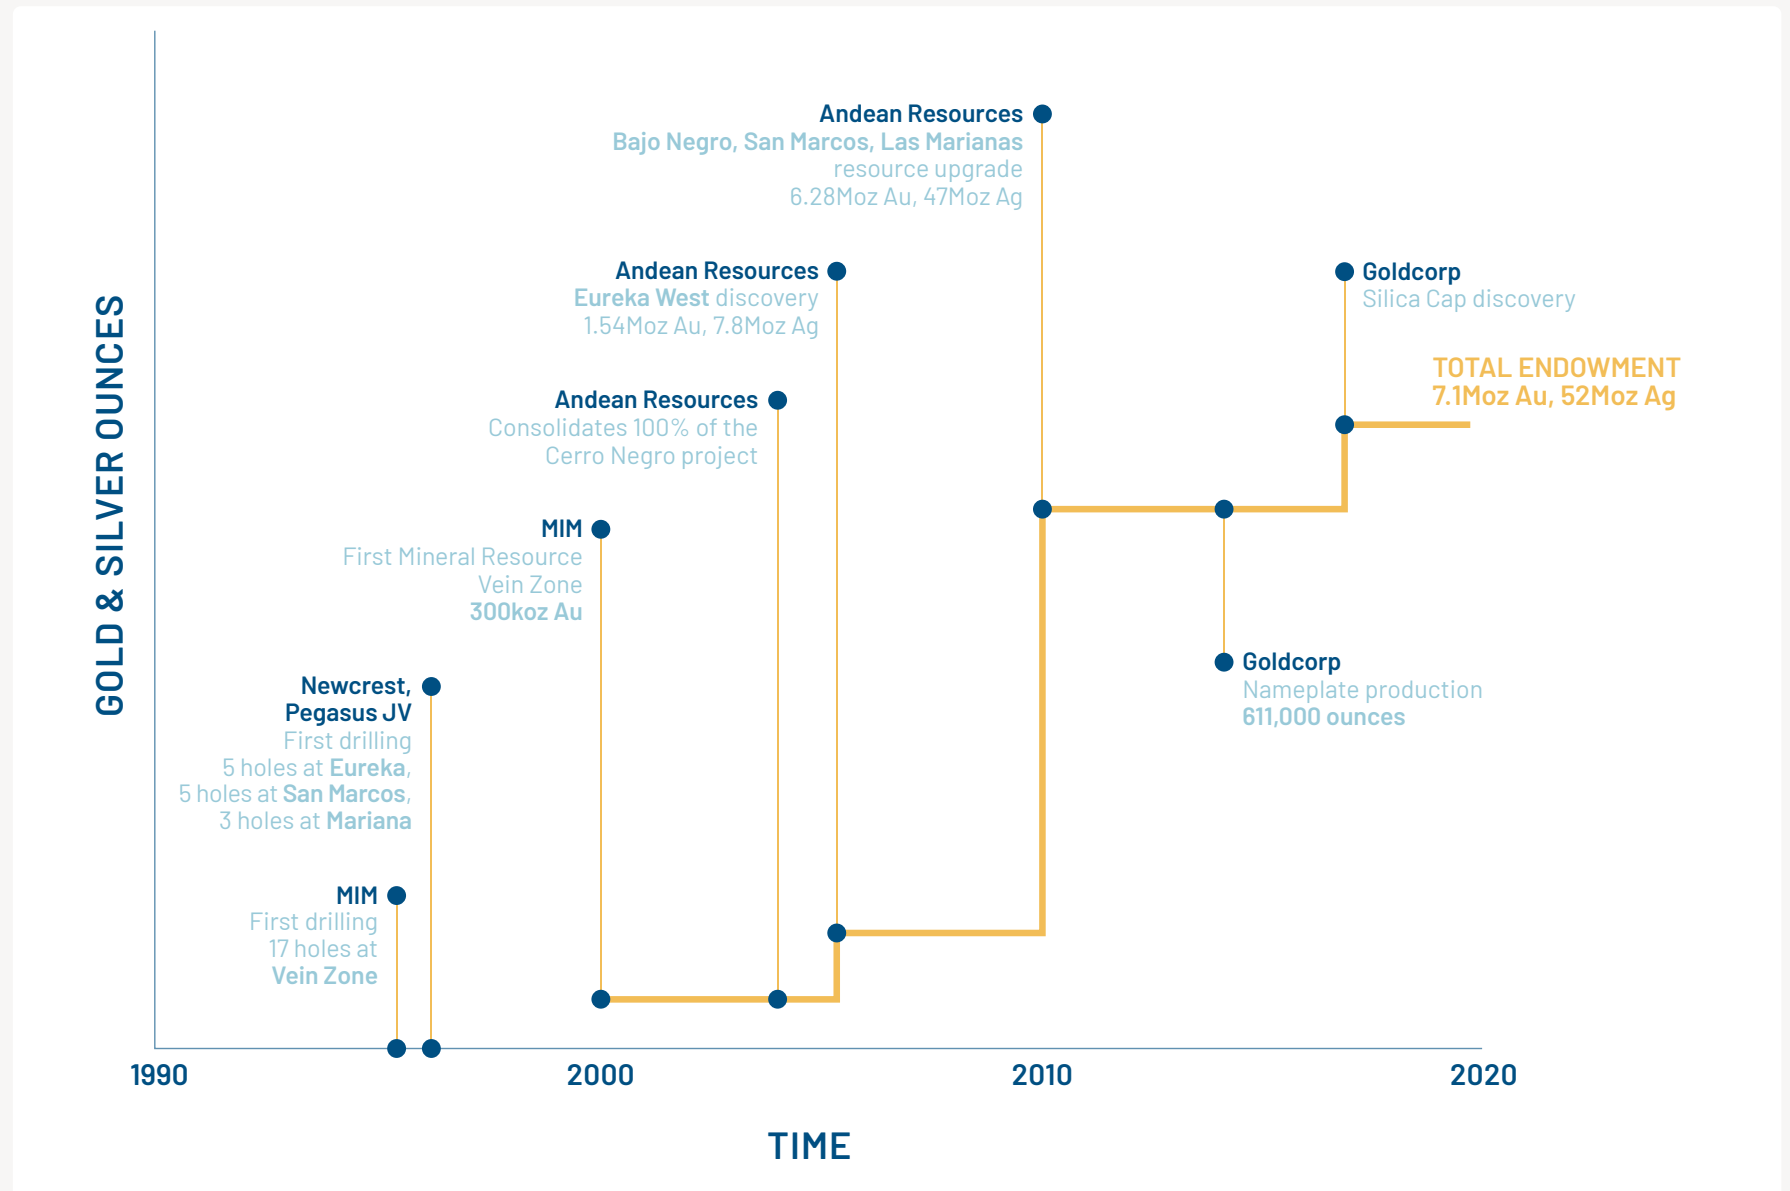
GOLD & SILVER OUNCES

Andean Resources
Bajo Negro, San Marcos, Las Marianas resource upgrade
6.28Moz Au, 47Moz Ag

Andean Resources
Eureka West discovery
1.54Moz Au, 7.8Moz Ag

Goldcorp
Silica Cap discovery

TOTAL ENDOWMENT
7.1Moz Au, 52Moz Ag

Andean Resources
Consolidates 100% of the Cerro Negro project

MIM
First Mineral Resource
Vein Zone
300koz Au

Goldcorp
Nameplate production
611,000 ounces

Newcrest, Pegasus JV
First drilling
5 holes at Eureka,
5 holes at San Marcos,
3 holes at Mariana

MIM
First drilling
17 holes at
Vein Zone

1990
2000
2010
2020

TIME